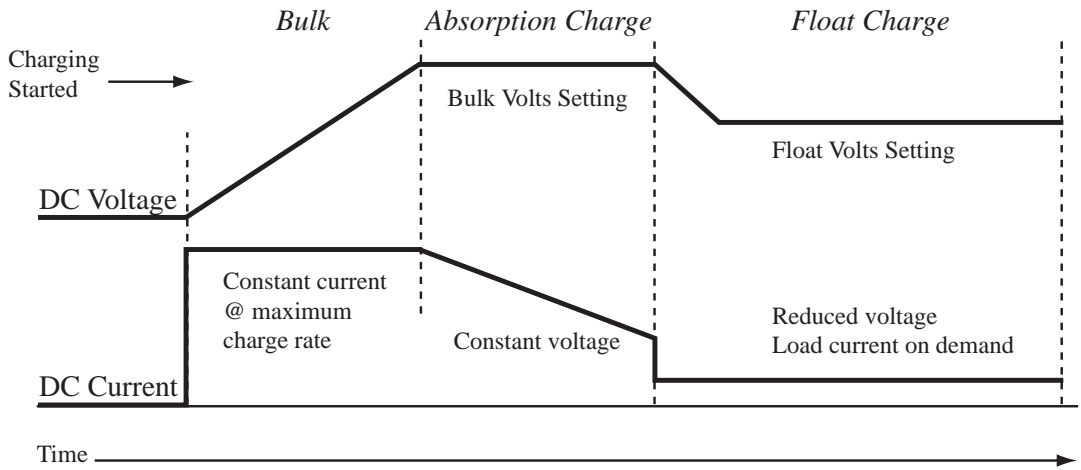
Bulk

Absorption Charge

Float Charge

Charging Started

Bulk Volts Setting

Float Volts Setting

DC Voltage

Constant current @ maximum charge rate

Constant voltage

Reduced voltage Load current on demand

DC Current

Time